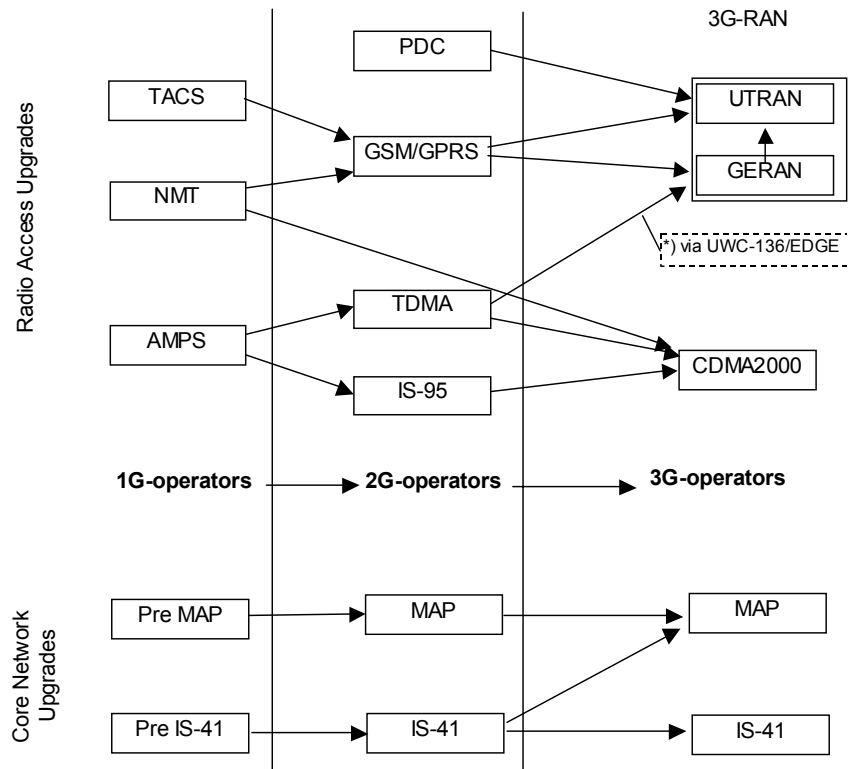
Radio Access Upgrades

3G-RAN

PDC

TACS

UTRAN

GSM/GPRS

GERAN

NMT

*) via UWC-136/EDGE

TDMA

AMPS

CDMA2000

IS-95

1G-operators

2G-operators

3G-operators

Core Network Upgrades

Pre MAP

MAP

MAP

Pre IS-41

IS-41

IS-41